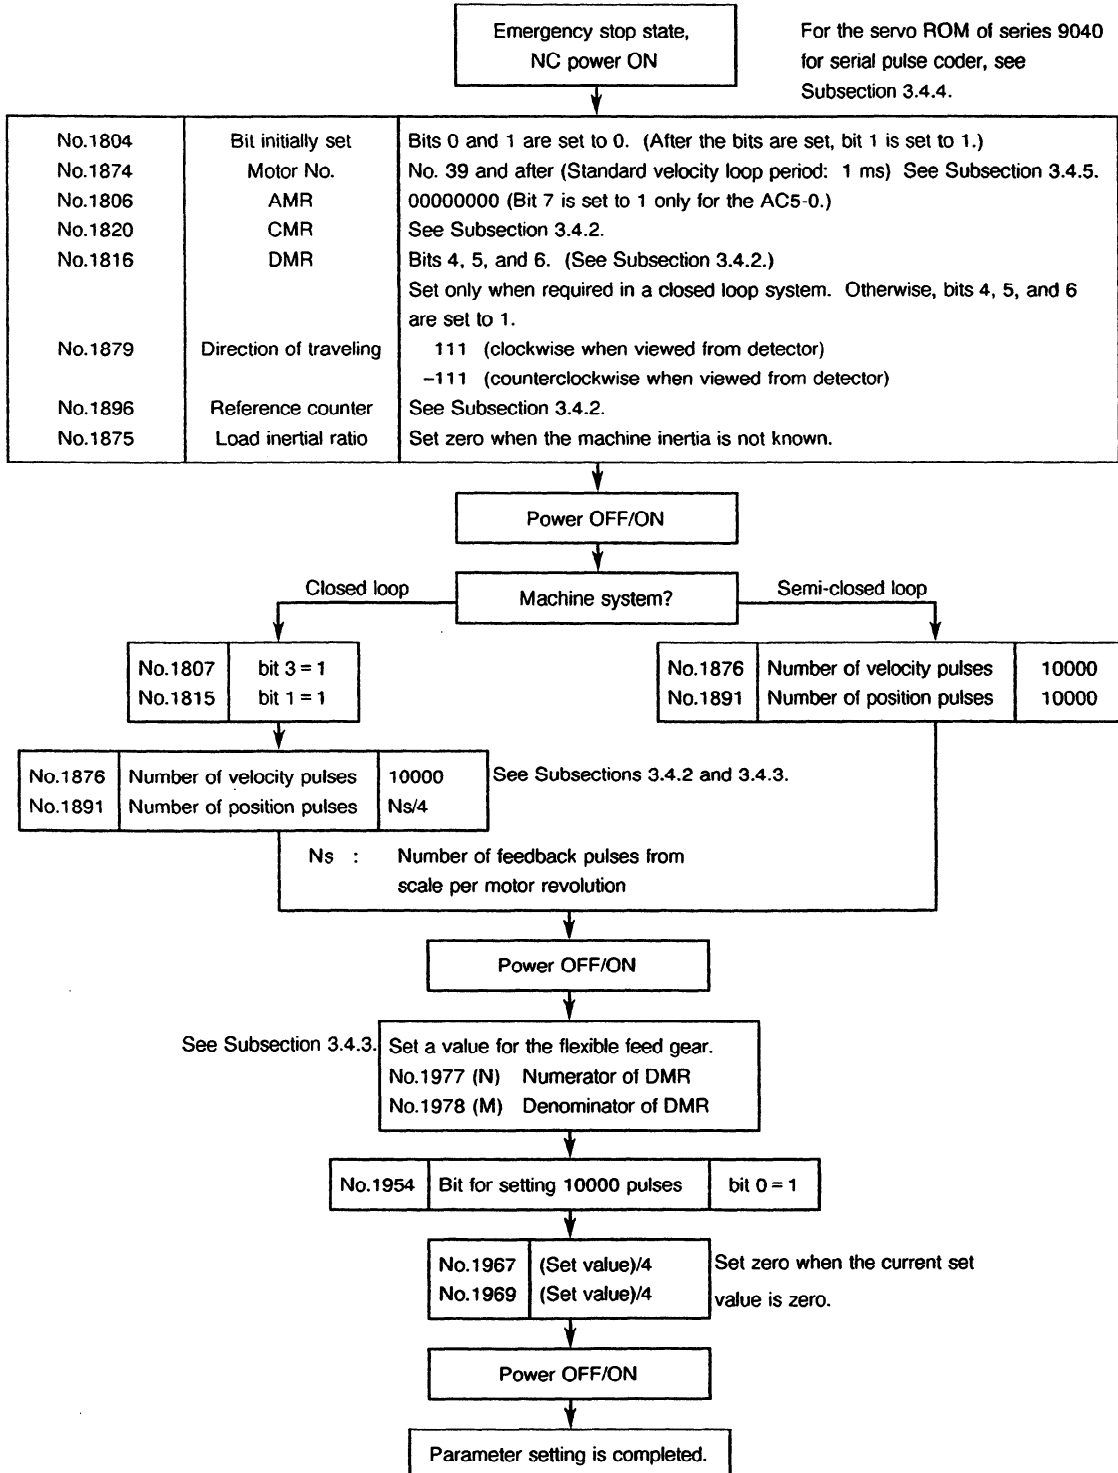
Emergency stop state, NC power ON

For the servo ROM of series 9040 for serial pulse coder, see Subsection 3.4.4.

| No.1804 | Bit initially set | Bits 0 and 1 are set to 0. (After the bits are set, bit 1 is set to 1.) |
|---|---|---|
| No.1874 | Motor No. | No. 39 and after (Standard velocity loop period: 1 ms) See Subsection 3.4.5. |
| No.1806 | AMR | 00000000 (Bit 7 is set to 1 only for the AC5-0.) |
| No.1820 | CMR | See Subsection 3.4.2. |
| No.1816 | DMR | Bits 4, 5, and 6. (See Subsection 3.4.2.) |
| | | Set only when required in a closed loop system. Otherwise, bits 4, 5, and 6 are set to 1. |
| No.1879 | Direction of traveling | 111 (clockwise when viewed from detector) |
| | | −111 (counterclockwise when viewed from detector) |
| No.1896 | Reference counter | See Subsection 3.4.2. |
| No.1875 | Load inertial ratio | Set zero when the machine inertia is not known. |

Power OFF/ON

Closed loop

Machine system?

Semi-closed loop

| No.1807 | bit 3 = 1 |
|---|---|
| No.1815 | bit 1 = 1 |

| No.1876 | Number of velocity pulses | 10000 |
|---|---|---|
| No.1891 | Number of position pulses | 10000 |

| No.1876 | Number of velocity pulses | 10000 |
|---|---|---|
| No.1891 | Number of position pulses | Ns/4 |

See Subsections 3.4.2 and 3.4.3.

Ns : Number of feedback pulses from scale per motor revolution

Power OFF/ON

See Subsection 3.4.3.

Set a value for the flexible feed gear.
No.1977 (N) Numerator of DMR
No.1978 (M) Denominator of DMR

| No.1954 | Bit for setting 10000 pulses | bit 0 = 1 |
|---|---|---|

| No.1967 | (Set value)/4 |
|---|---|
| No.1969 | (Set value)/4 |

Set zero when the current set value is zero.

Power OFF/ON

Parameter setting is completed.